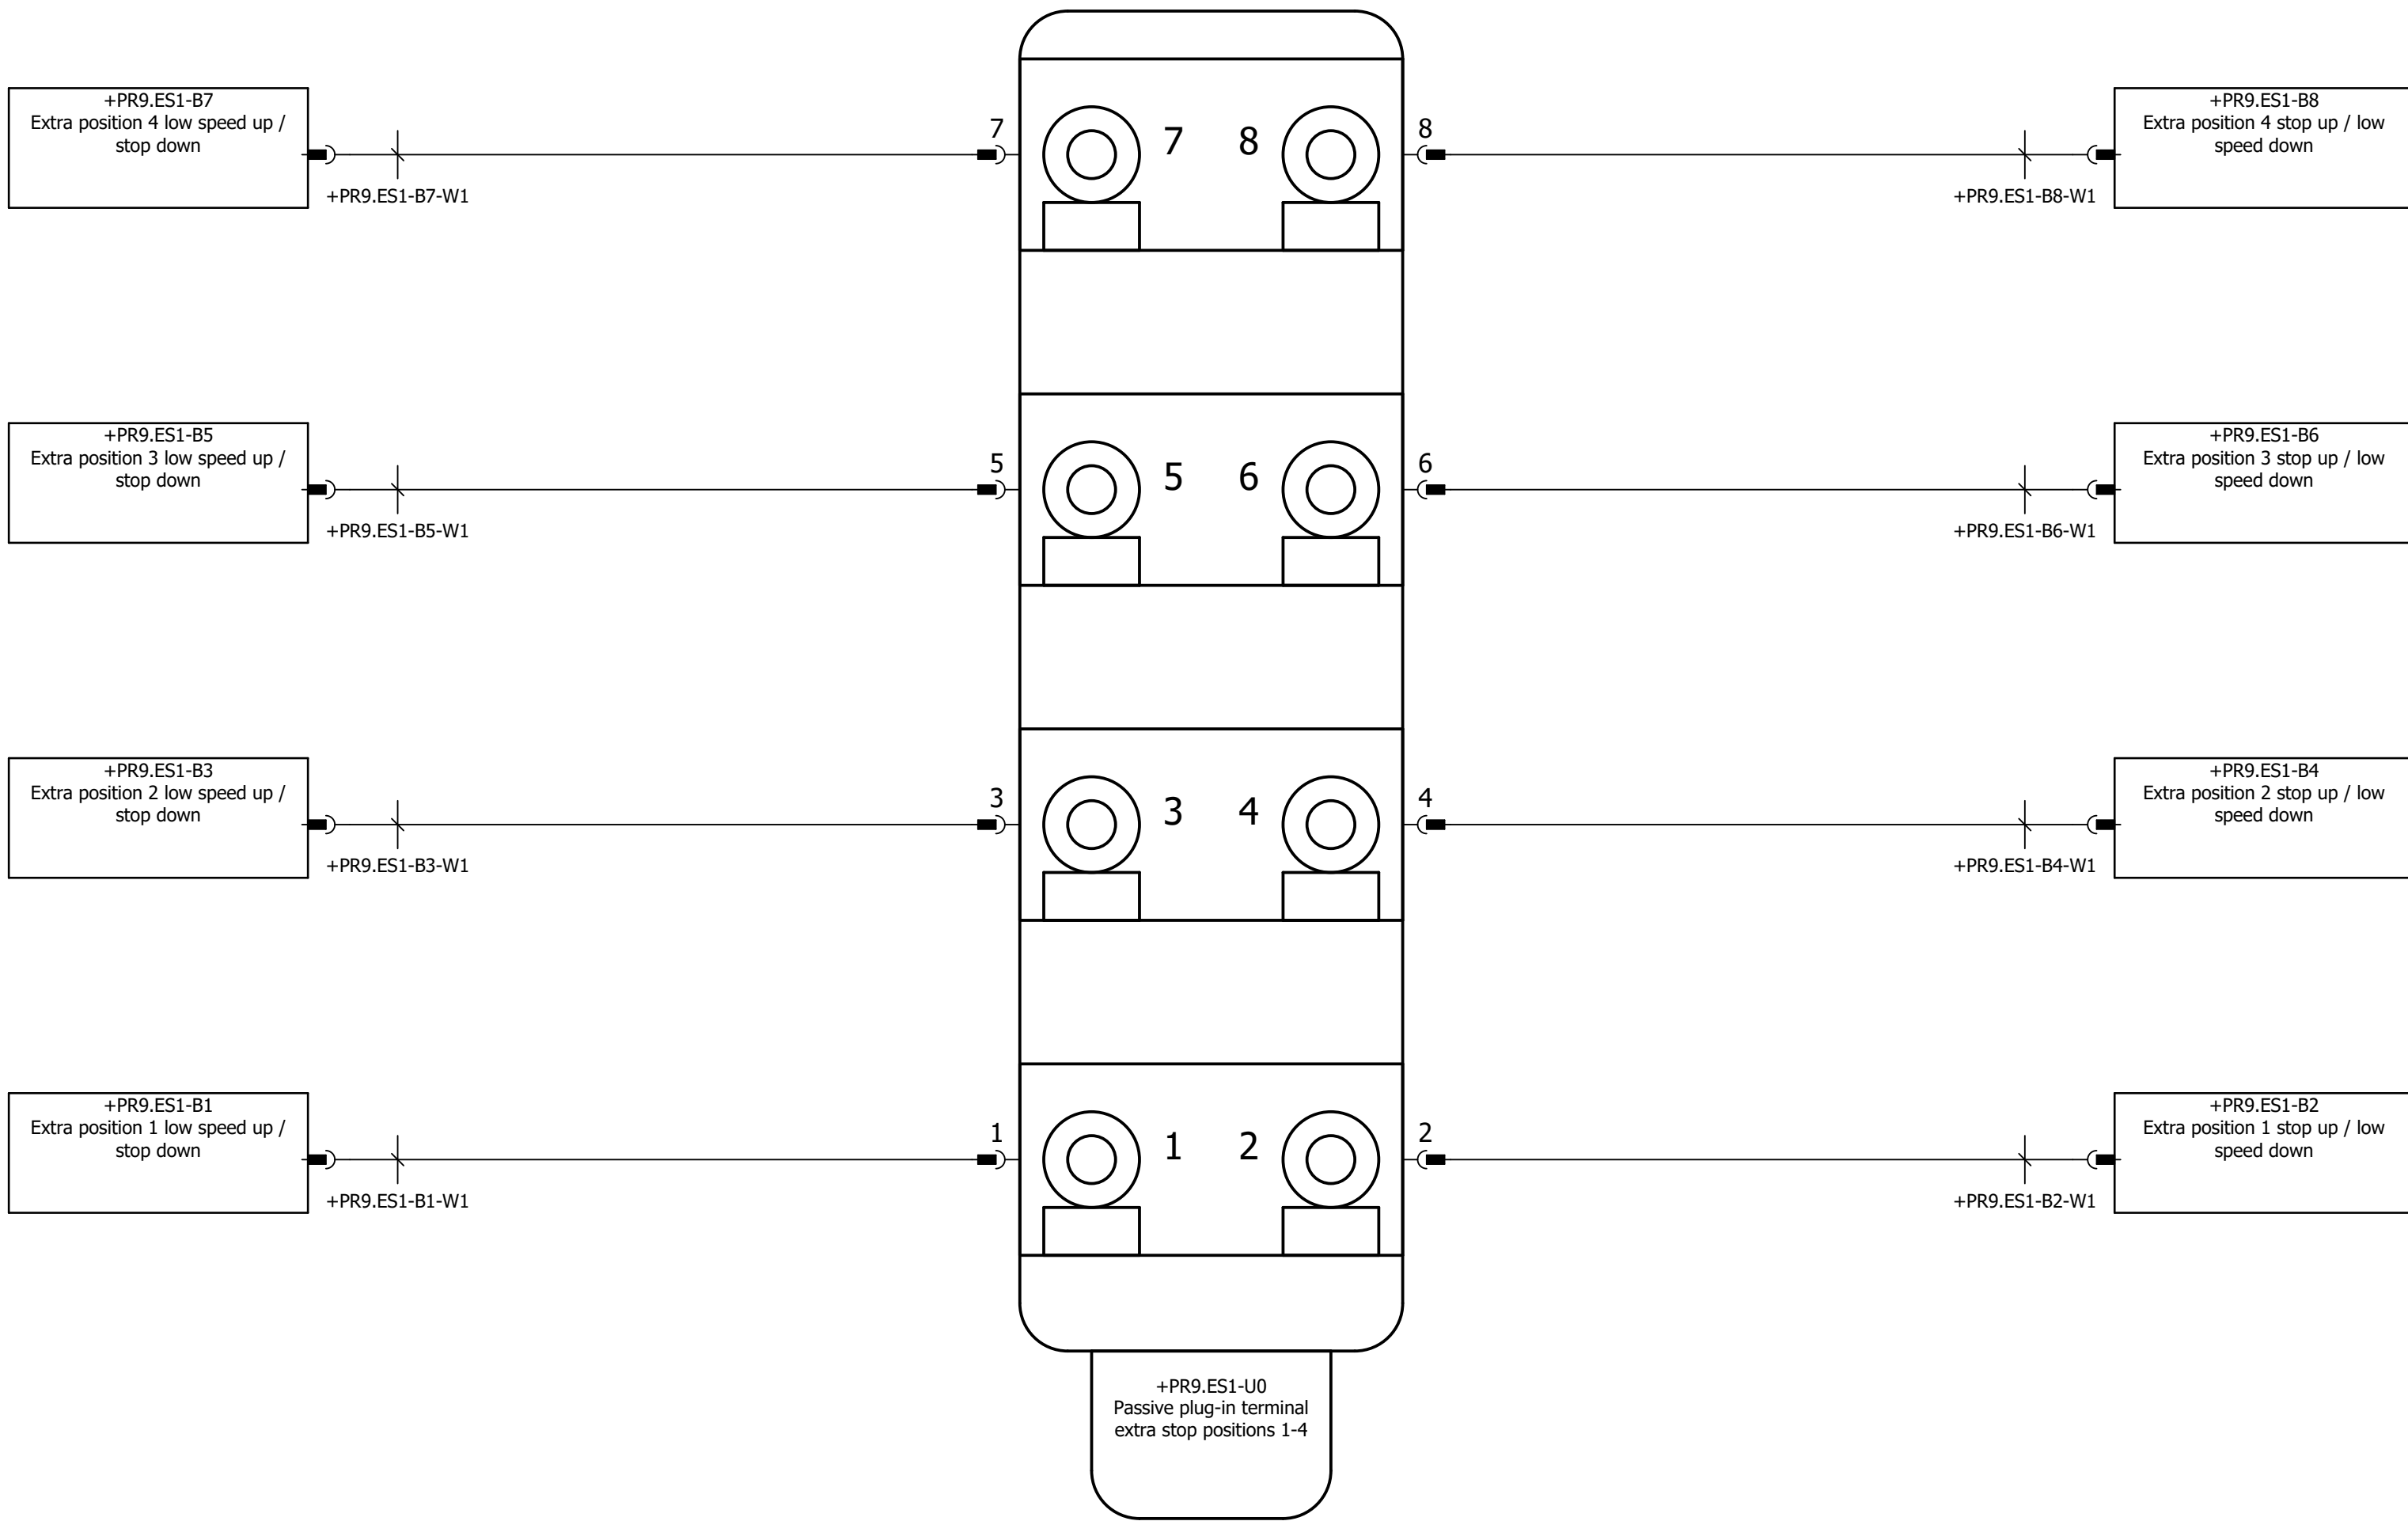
+PR9.ES1-B7
Extra position 4 low speed up / stop down

+PR9.ES1-B7-W1

7

7 8

8

+PR9.ES1-B8
Extra position 4 stop up / low speed down

+PR9.ES1-B8-W1

+PR9.ES1-B5
Extra position 3 low speed up / stop down

+PR9.ES1-B5-W1

5

5 6

6

+PR9.ES1-B6
Extra position 3 stop up / low speed down

+PR9.ES1-B6-W1

+PR9.ES1-B3
Extra position 2 low speed up / stop down

+PR9.ES1-B3-W1

3

3 4

4

+PR9.ES1-B4
Extra position 2 stop up / low speed down

+PR9.ES1-B4-W1

+PR9.ES1-B1
Extra position 1 low speed up / stop down

+PR9.ES1-B1-W1

1

1 2

2

+PR9.ES1-B2
Extra position 1 stop up / low speed down

+PR9.ES1-B2-W1

+PR9.ES1-U0
Passive plug-in terminal
extra stop positions 1-4